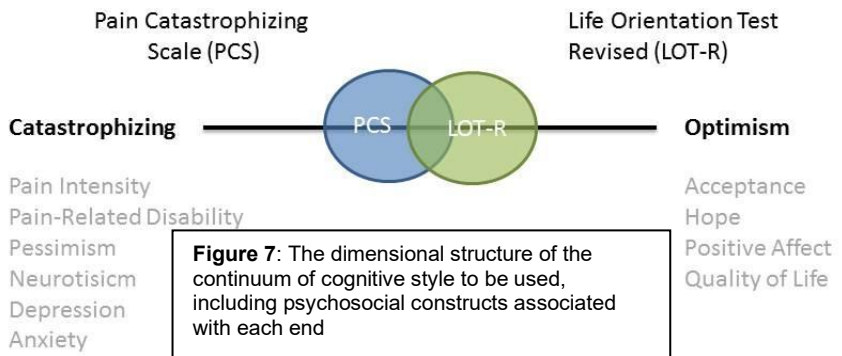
Pain Catastrophizing Scale (PCS)

Life Orientation Test Revised (LOT-R)

Catastrophizing

PCS

LOT-R

Optimism

Pain Intensity
Pain-Related Disability
Pessimism
Neurotisicm
Depression
Anxiety

Acceptance
Hope
Positive Affect
Quality of Life

**Figure 7**: The dimensional structure of the continuum of cognitive style to be used, including psychosocial constructs associated with each end